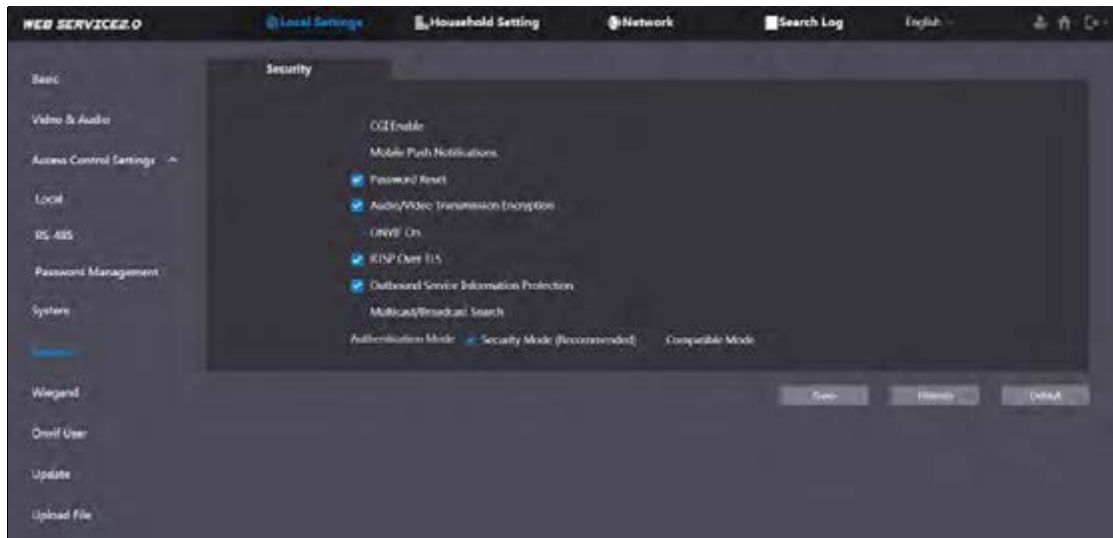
WEB SERVICE2.0

Local Settings

Household Setting

Network

Search Log

English

Basic

Video & Audio

Access Control Settings

Local

RS-485

Password Management

System

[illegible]

Wiegand

Onvif User

Update

Upload File

Security

CGI Enable

Mobile Push Notifications

Password Reset

Audio/Video Transmission Encryption

ONVIF On

RTSP Over TLS

Outbound Service Information Protection

Multicast/Broadcast Search

Authentication Mode Security Mode (Recommended) Compatible Mode

Save

Refresh

Default